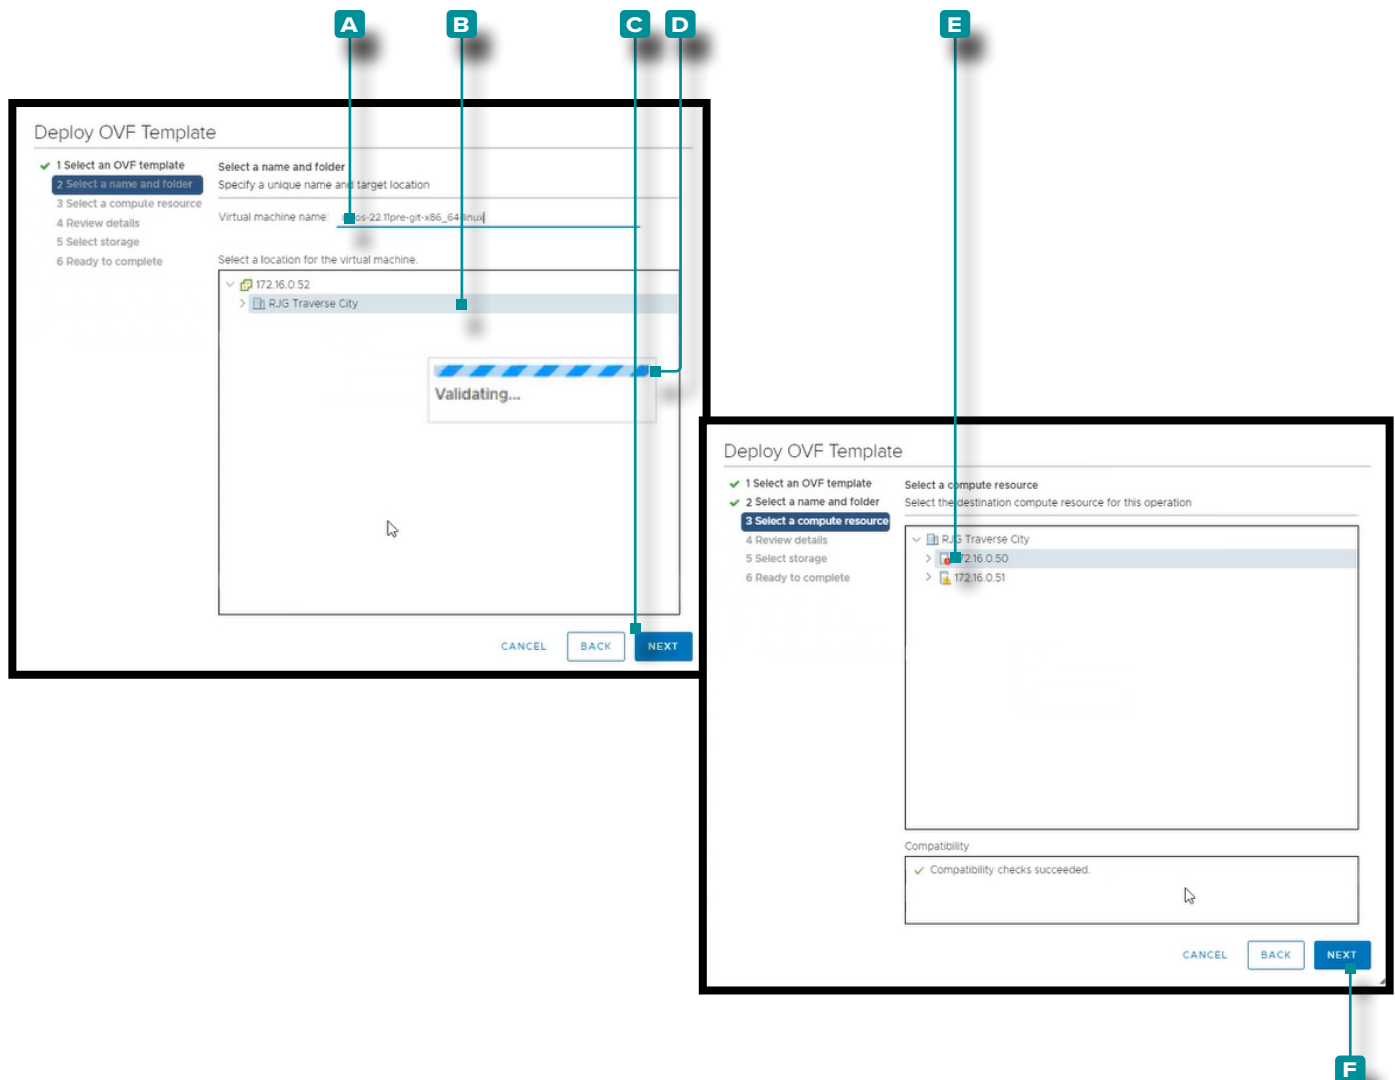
A B C D E

Deploy OVF Template

1 Select an OVF template
2 Select a name and folder
3 Select a compute resource
4 Review details
5 Select storage
6 Ready to complete

Select a name and folder
Specify a unique name and target location

Virtual machine name: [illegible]os-22.11pre-git-x86_64-linux

Select a location for the virtual machine.

172.16.0.52
RJG Traverse City

Validating...

CANCEL BACK NEXT

Deploy OVF Template

1 Select an OVF template
2 Select a name and folder
3 Select a compute resource
4 Review details
5 Select storage
6 Ready to complete

Select a compute resource
Select the destination compute resource for this operation

RJG Traverse City
172.16.0.50
172.16.0.51

Compatibility

Compatibility checks succeeded.

CANCEL BACK NEXT

F